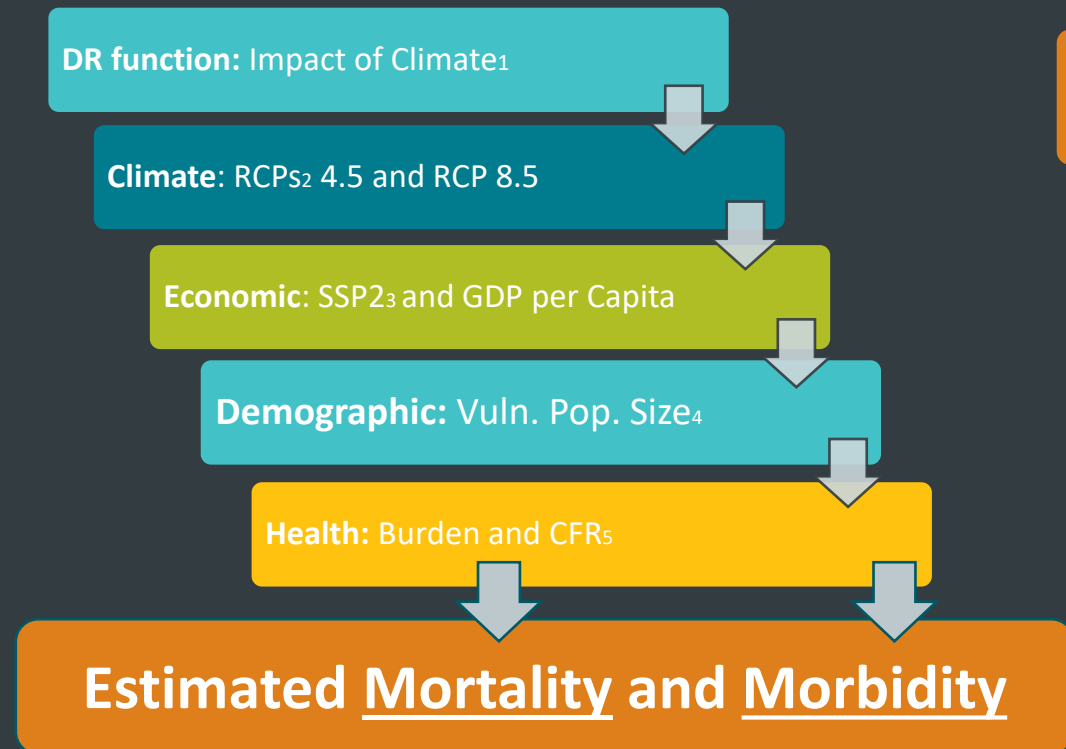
**DR function:** Impact of Climate$_1$

**Climate**: RCPs$_2$ 4.5 and RCP 8.5

**Economic**: SSP2$_3$ and GDP per Capita

**Demographic:** Vuln. Pop. Size$_4$

**Health:** Burden and CFR$_5$

Estimated Mortality and Morbidity